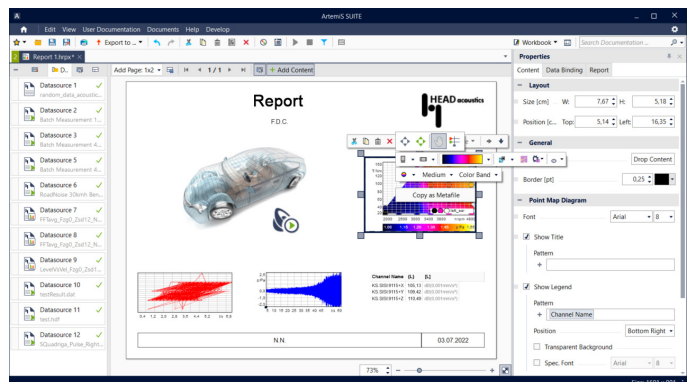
ArtemiS SUITE

Edit View User Documentation Documents Help Develop

Export to ...

Workbook

Search Documentation...

Report 1.hrpx*

D...

Add Page: 1x2

1 / 1

+ Add Content

Properties

Content Data Binding Report

Datasource 1
random_data_acoustic...

Datasource 2
Batch Measurement 1...

Datasource 3
Batch Measurement 4...

Datasource 5
Batch Measurement 4...

Datasource 6
RoadNoise 30kmh Ben...

Datasource 7
FFTavg_Fzg0_Zsd12_N...

Datasource 8
FFTavg_Fzg0_Zsd12_N...

Datasource 9
LevelVsVel_Fzg0_Zsd1...

Datasource 10
testResult.dat

Datasource 11
test.hdf

Datasource 12
SQuadriga_Pulse_Right...

Report

F.D.C.

HEAD acoustics

Medium

Color Band

Copy as Metafile

Channel Name [L] [L]

N.N.

03.07.2022

73%

Layout

Size [cm] W: 7,67 H: 5,18

Position [c... Top: 5,14 Left: 16,35

General

Drop Content

Border [pt] 0,25

Point Map Diagram

Font Arial 8

Show Title

Pattern

+

Show Legend

Pattern

+ Channel Name

Position Bottom Right

Transparent Background

Spec. Font Arial 8